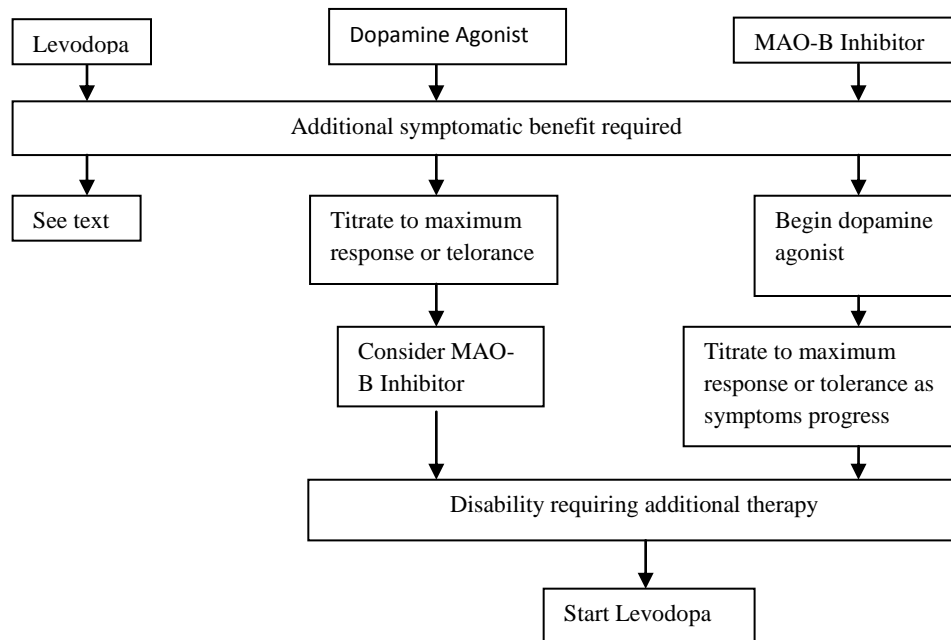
Levodopa

Dopamine Agonist

MAO-B Inhibitor

Additional symptomatic benefit required

See text

Titrate to maximum response or telorance

Begin dopamine agonist

Consider MAO-B Inhibitor

Titrate to maximum response or tolerance as symptoms progress

Disability requiring additional therapy

Start Levodopa